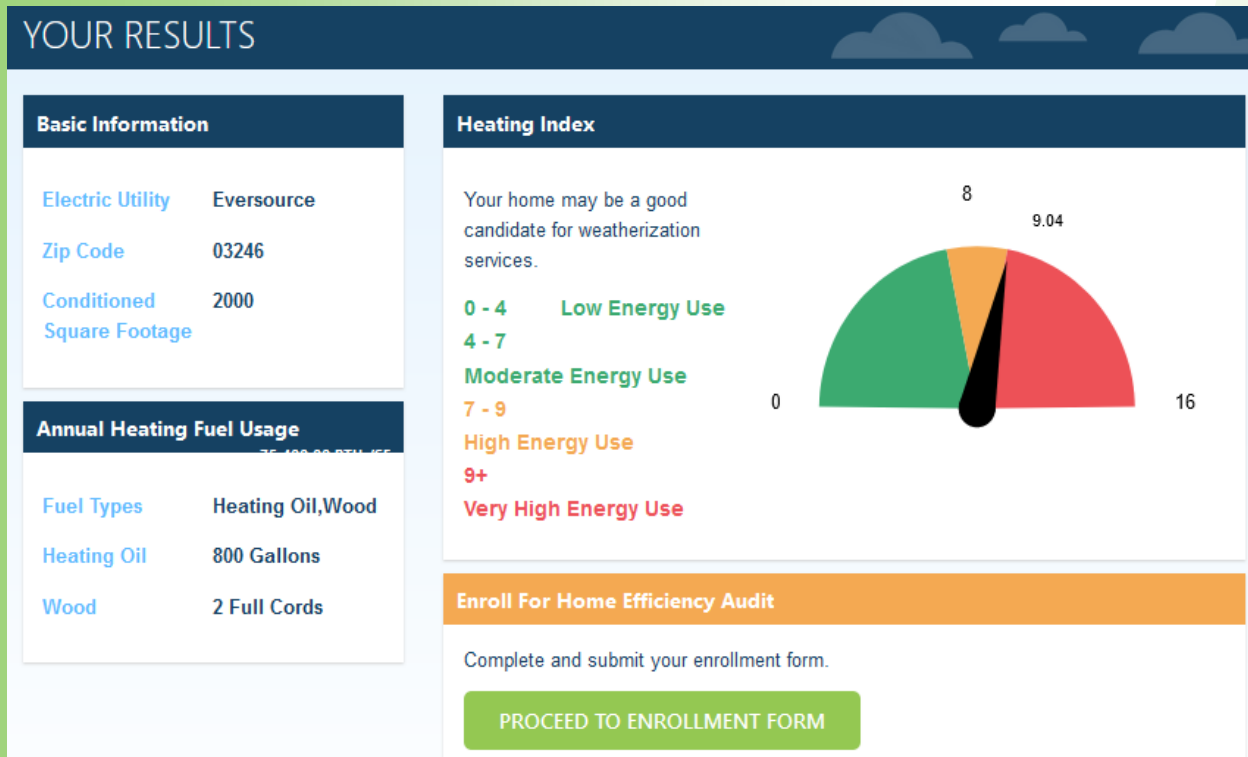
YOUR RESULTS

Basic Information

Electric Utility Eversource

Zip Code 03246

Conditioned Square Footage 2000

Annual Heating Fuel Usage

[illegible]

Fuel Types Heating Oil,Wood

Heating Oil 800 Gallons

Wood 2 Full Cords

Heating Index

Your home may be a good candidate for weatherization services.

0 - 4 Low Energy Use

4 - 7

Moderate Energy Use

7 - 9

High Energy Use

9+

Very High Energy Use

8

9.04

0

16

Enroll For Home Efficiency Audit

Complete and submit your enrollment form.

PROCEED TO ENROLLMENT FORM